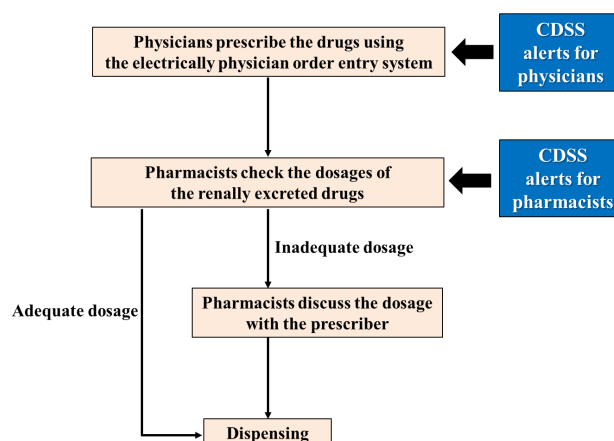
Physicians prescribe the drugs using the electrically physician order entry system

CDSS alerts for physicians

Pharmacists check the dosages of the renally excreted drugs

CDSS alerts for pharmacists

Inadequate dosage

Adequate dosage

Pharmacists discuss the dosage with the prescriber

Dispensing